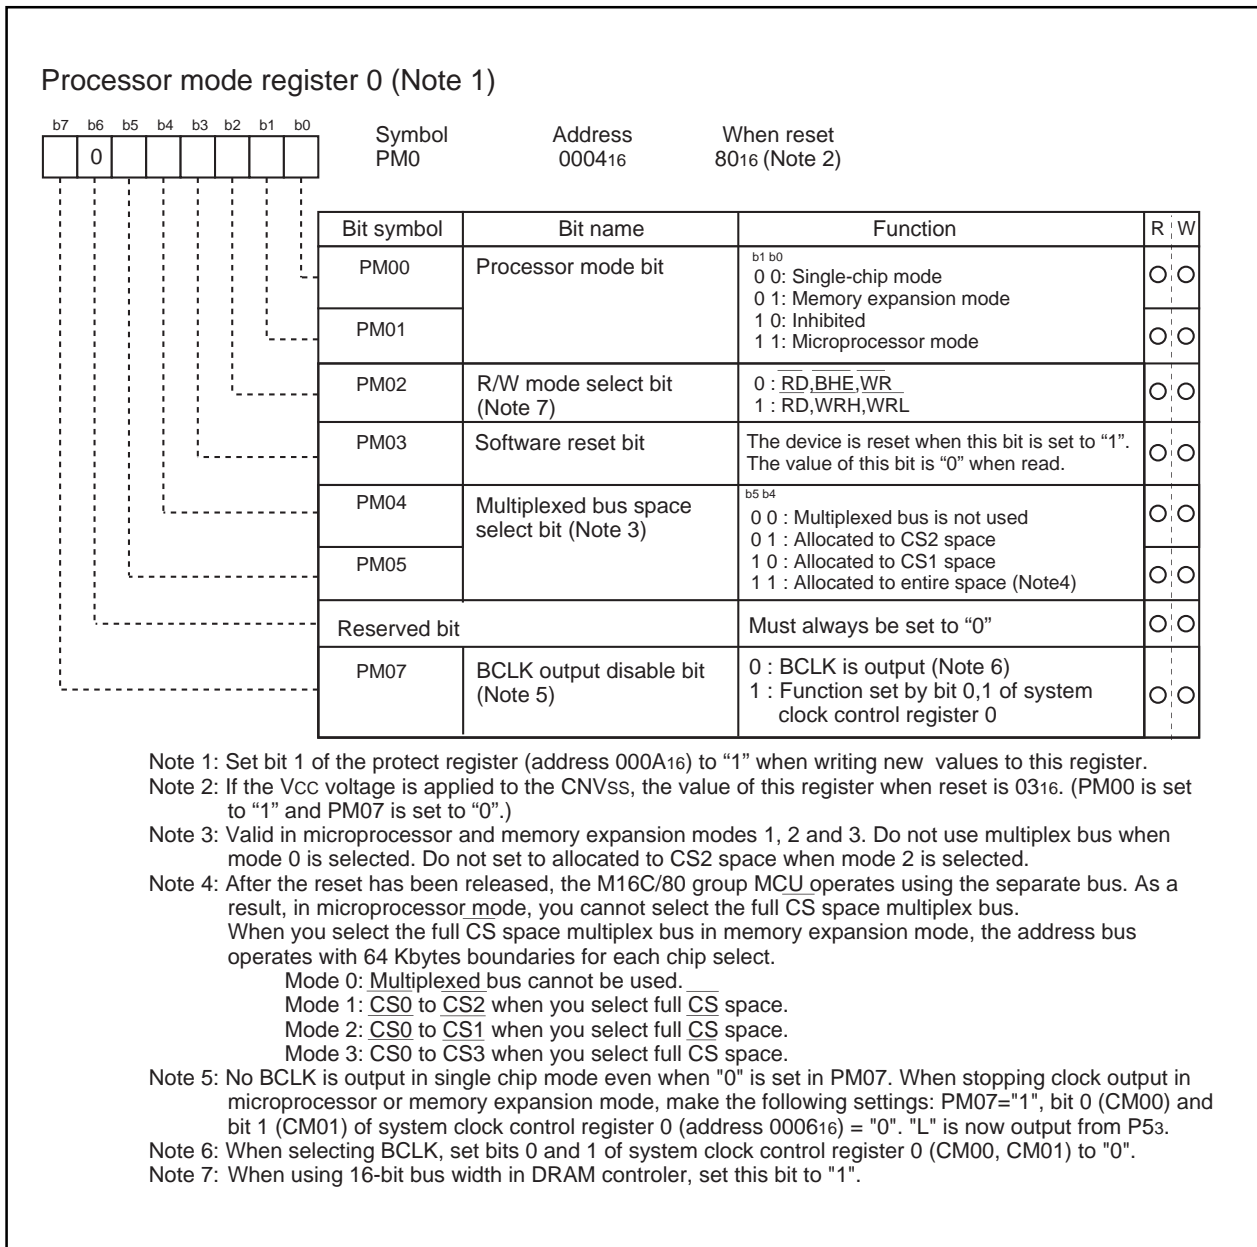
Processor mode register 0 (Note 1)

b7 b6 b5 b4 b3 b2 b1 b0

0

Symbol PM0

Address $0004_{16}$

When reset $80_{16}$ (Note 2)

| Bit symbol | Bit name | Function | R | W |
|---|---|---|---|---|
| PM00 | Processor mode bit | b1 b0<br>0 0: Single-chip mode<br>0 1: Memory expansion mode<br>1 0: Inhibited<br>1 1: Microprocessor mode | O | O |
| PM01 | | | O | O |
| PM02 | R/W mode select bit (Note 7) | 0 : $\overline{RD}$,$\overline{BHE}$,$\overline{WR}$<br>1 : RD,WRH,WRL | O | O |
| PM03 | Software reset bit | The device is reset when this bit is set to "1". The value of this bit is "0" when read. | O | O |
| PM04 | Multiplexed bus space select bit (Note 3) | b5 b4<br>0 0 : Multiplexed bus is not used<br>0 1 : Allocated to CS2 space<br>1 0 : Allocated to CS1 space<br>1 1 : Allocated to entire space (Note4) | O | O |
| PM05 | | | O | O |
| Reserved bit | | Must always be set to "0" | O | O |
| PM07 | BCLK output disable bit (Note 5) | 0 : BCLK is output (Note 6)<br>1 : Function set by bit 0,1 of system clock control register 0 | O | O |

Note 1: Set bit 1 of the protect register (address $000A_{16}$) to "1" when writing new values to this register.
Note 2: If the VCC voltage is applied to the CNVSS, the value of this register when reset is $03_{16}$. (PM00 is set to "1" and PM07 is set to "0".)
Note 3: Valid in microprocessor and memory expansion modes 1, 2 and 3. Do not use multiplex bus when mode 0 is selected. Do not set to allocated to CS2 space when mode 2 is selected.
Note 4: After the reset has been released, the M16C/80 group MCU operates using the separate bus. As a result, in microprocessor mode, you cannot select the full $\overline{CS}$ space multiplex bus.
When you select the full $\overline{CS}$ space multiplex bus in memory expansion mode, the address bus operates with 64 Kbytes boundaries for each chip select.
Mode 0: Multiplexed bus cannot be used.
Mode 1: $\overline{CS0}$ to $\overline{CS2}$ when you select full $\overline{CS}$ space.
Mode 2: $\overline{CS0}$ to $\overline{CS1}$ when you select full $\overline{CS}$ space.
Mode 3: CS0 to CS3 when you select full $\overline{CS}$ space.
Note 5: No BCLK is output in single chip mode even when "0" is set in PM07. When stopping clock output in microprocessor or memory expansion mode, make the following settings: PM07="1", bit 0 (CM00) and bit 1 (CM01) of system clock control register 0 (address $0006_{16}$) = "0". "L" is now output from $P5_3$.
Note 6: When selecting BCLK, set bits 0 and 1 of system clock control register 0 (CM00, CM01) to "0".
Note 7: When using 16-bit bus width in DRAM controler, set this bit to "1".